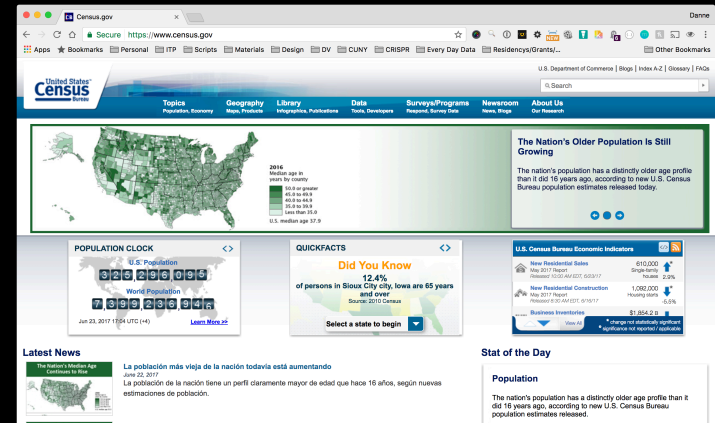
Census.gov

Danne

Secure https://www.census.gov

Apps Bookmarks Personal ITP Scripts Materials Design DV CUNY CRISPR Every Day Data Residencys/Grants/... Other Bookmarks

U.S. Department of Commerce | Blogs | Index A-Z | Glossary | FAQs

United States Census Bureau

Search

Topics Population, Economy
Geography Maps, Products
Library Infographics, Publications
Data Tools, Developers
Surveys/Programs Respond, Survey Data
Newsroom News, Blogs
About Us Our Research

2016 Median age in years by county
50.0 or greater
45.0 to 49.9
40.0 to 44.9
35.0 to 39.9
Less than 35.0
U.S. median age 37.9

The Nation's Older Population Is Still Growing

The nation's population has a distinctly older age profile than it did 16 years ago, according to new U.S. Census Bureau population estimates released today.

POPULATION CLOCK
U.S. Population
325,296,095
World Population
7,399,236,948
Jun 23, 2017 17:04 UTC (+4)
Learn More >>

QUICKFACTS
Did You Know
12.4%
of persons in Sioux City city, Iowa are 65 years and over
Source: 2010 Census
Select a state to begin

U.S. Census Bureau Economic Indicators
New Residential Sales
May 2017 Report
Released 10:00 AM EDT, 6/23/17
610,000 Single-family houses
2.9%
New Residential Construction
May 2017 Report
Released 8:30 AM EDT, 6/16/17
1,092,000 Housing starts
-5.5%
Business Inventories
$1,854.2 B
View All
* change not statistically significant
† significance not reported / applicable

Latest News

The Nation's Median Age Continues to Rise

La población más vieja de la nación todavía está aumentando
June 22, 2017
La población de la nación tiene un perfil claramente mayor de edad que hace 16 años, según nuevas estimaciones de población.

Stat of the Day

Population

The nation's population has a distinctly older age profile than it did 16 years ago, according to new U.S. Census Bureau population estimates released.